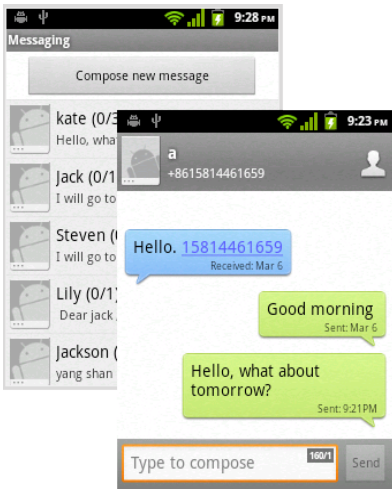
9:28 PM
Messaging
Compose new message
kate (0/3
Hello, wha
Jack (0/1
I will go to
Steven (0
I will go to
Lily (0/1)
Dear jack,
Jackson (
yang shan

9:23 PM
a
+8615814461659
Hello. 15814461659
Received: Mar 6
Good morning
Sent: Mar 6
Hello, what about tomorrow?
Sent: 9:21PM
Type to compose
160/1
Send